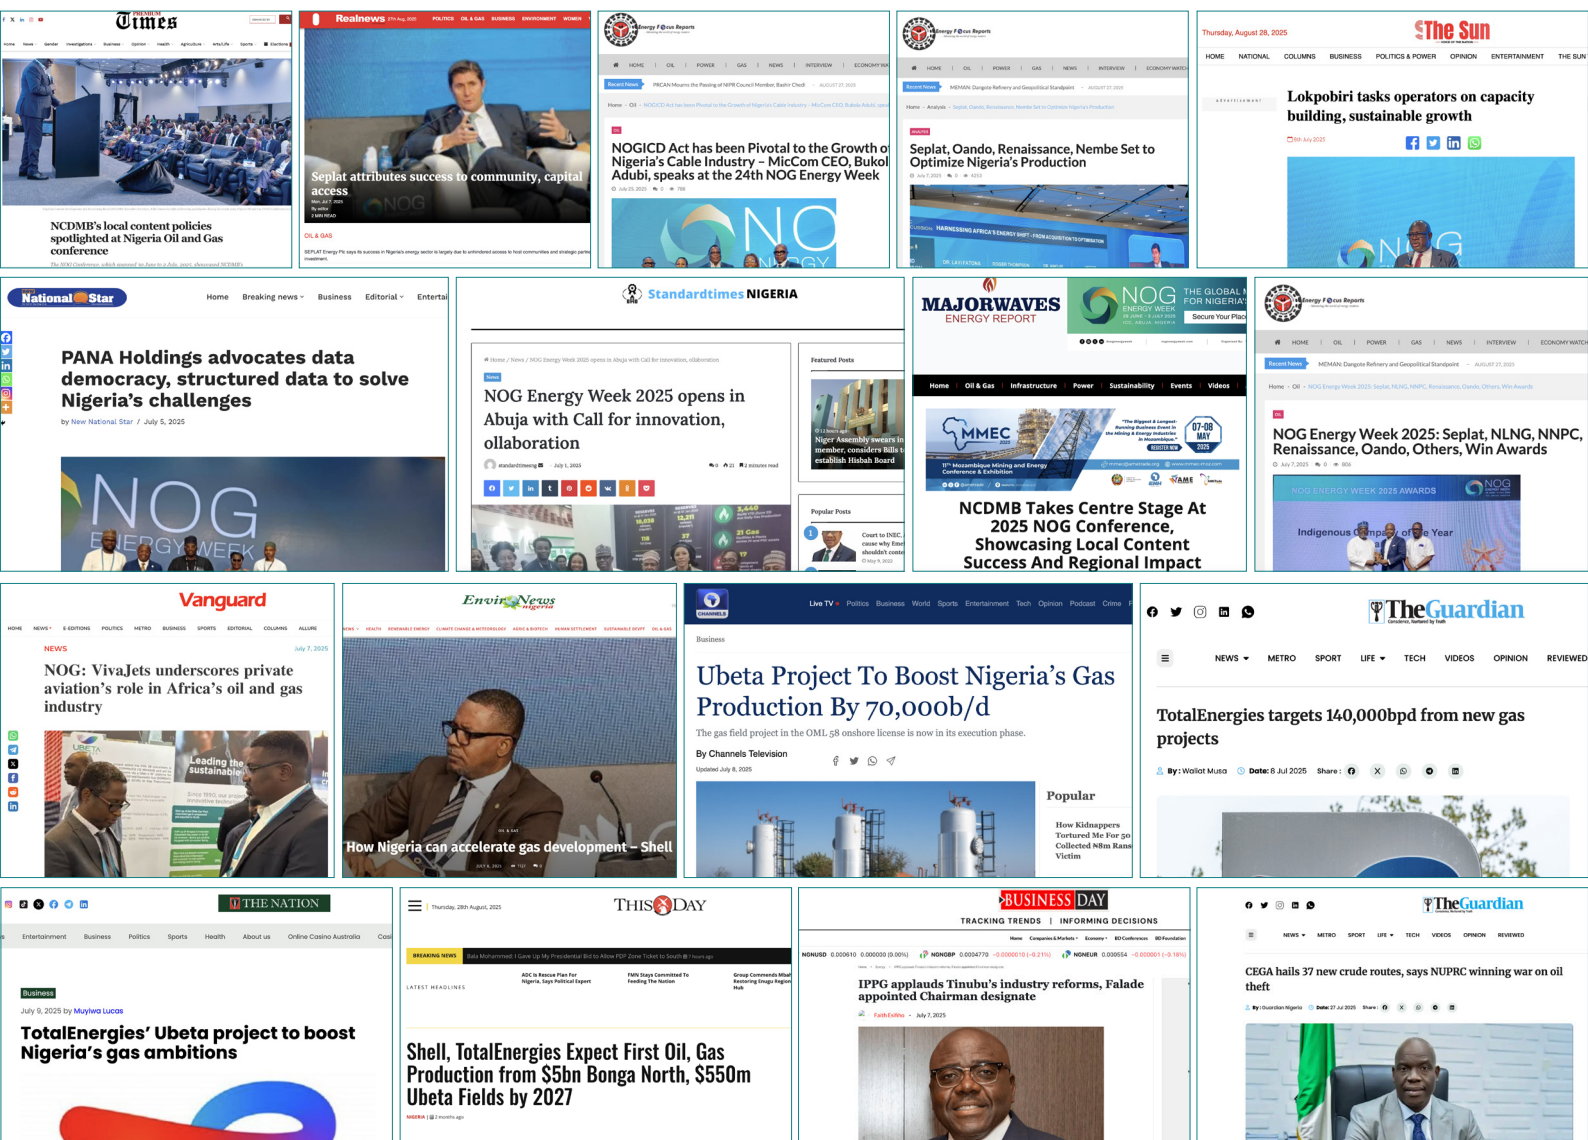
PREMIUM Times

NCDMB's local content policies spotlighted at Nigeria Oil and Gas conference

Realnews

POLITICS OIL & GAS BUSINESS ENVIRONMENT WOMEN

Seplat attributes success to community, capital access

OIL & GAS

Energy Focus Reports

HOME OIL POWER GAS NEWS INTERVIEW ECONOMY WATCH

NOGICD Act has been Pivotal to the Growth of Nigeria's Cable Industry – MicCom CEO, Bukola Adubi, speaks at the 24th NOG Energy Week

Energy Focus Reports

Seplat, Oando, Renaissance, Nembe Set to Optimize Nigeria's Production

Thursday, August 28, 2025

The Sun

HOME NATIONAL COLUMNS BUSINESS POLITICS & POWER OPINION ENTERTAINMENT THE SUN

Lokpobiri tasks operators on capacity building, sustainable growth

National Star

Home Breaking news Business Editorial Entertai

PANA Holdings advocates data democracy, structured data to solve Nigeria's challenges

by New National Star / July 5, 2025

Standardtimes NIGERIA

NOG Energy Week 2025 opens in Abuja with Call for innovation, ollaboration

Featured Posts

Niger Assembly swears in member, considers Bills to establish Hisbah Board

Popular Posts

MAJORWAVES ENERGY REPORT

NOG ENERGY WEEK

Home Oil & Gas Infrastructure Power Sustainability Events Videos

MMEC 2025

07-08 MAY 2025

NCDMB Takes Centre Stage At 2025 NOG Conference, Showcasing Local Content Success And Regional Impact

Energy Focus Reports

NOG Energy Week 2025: Seplat, NLNG, NNPC, Renaissance, Oando, Others, Win Awards

NOG ENERGY WEEK 2025 AWARDS

Indigenous Company of the Year

Vanguard

NEWS

July 7, 2025

NOG: VivaJets underscores private aviation's role in Africa's oil and gas industry

EnviroNews nigeria

How Nigeria can accelerate gas development – Shell

CHANNELS

Live TV Politics Business World Sports Entertainment Tech Opinion Podcast Crime

Business

Ubeta Project To Boost Nigeria's Gas Production By 70,000b/d

The gas field project in the OML 58 onshore license is now in its execution phase.

By Channels Television

Updated July 8, 2025

Popular

How Kidnappers Tortured Me For 50 Collected N8m Rans Victim

The Guardian

NEWS METRO SPORT LIFE TECH VIDEOS OPINION REVIEWED

TotalEnergies targets 140,000bpd from new gas projects

By: Waliat Musa Date: 8 Jul 2025 Share:

THE NATION

Entertainment Business Politics Sports Health About us Online Casino Australia

Business

July 9, 2025 by Muyiwa Lucas

TotalEnergies' Ubeta project to boost Nigeria's gas ambitions

Thursday, 28th August, 2025

THISDAY

BREAKING NEWS

LATEST HEADLINES

Shell, TotalEnergies Expect First Oil, Gas Production from $5bn Bonga North, $550m Ubeta Fields by 2027

BUSINESS DAY

TRACKING TRENDS | INFORMING DECISIONS

IPPG applauds Tinubu's industry reforms, Falade appointed Chairman designate

July 7, 2025

The Guardian

NEWS METRO SPORT LIFE TECH VIDEOS OPINION REVIEWED

CEGA hails 37 new crude routes, says NUPRC winning war on oil theft